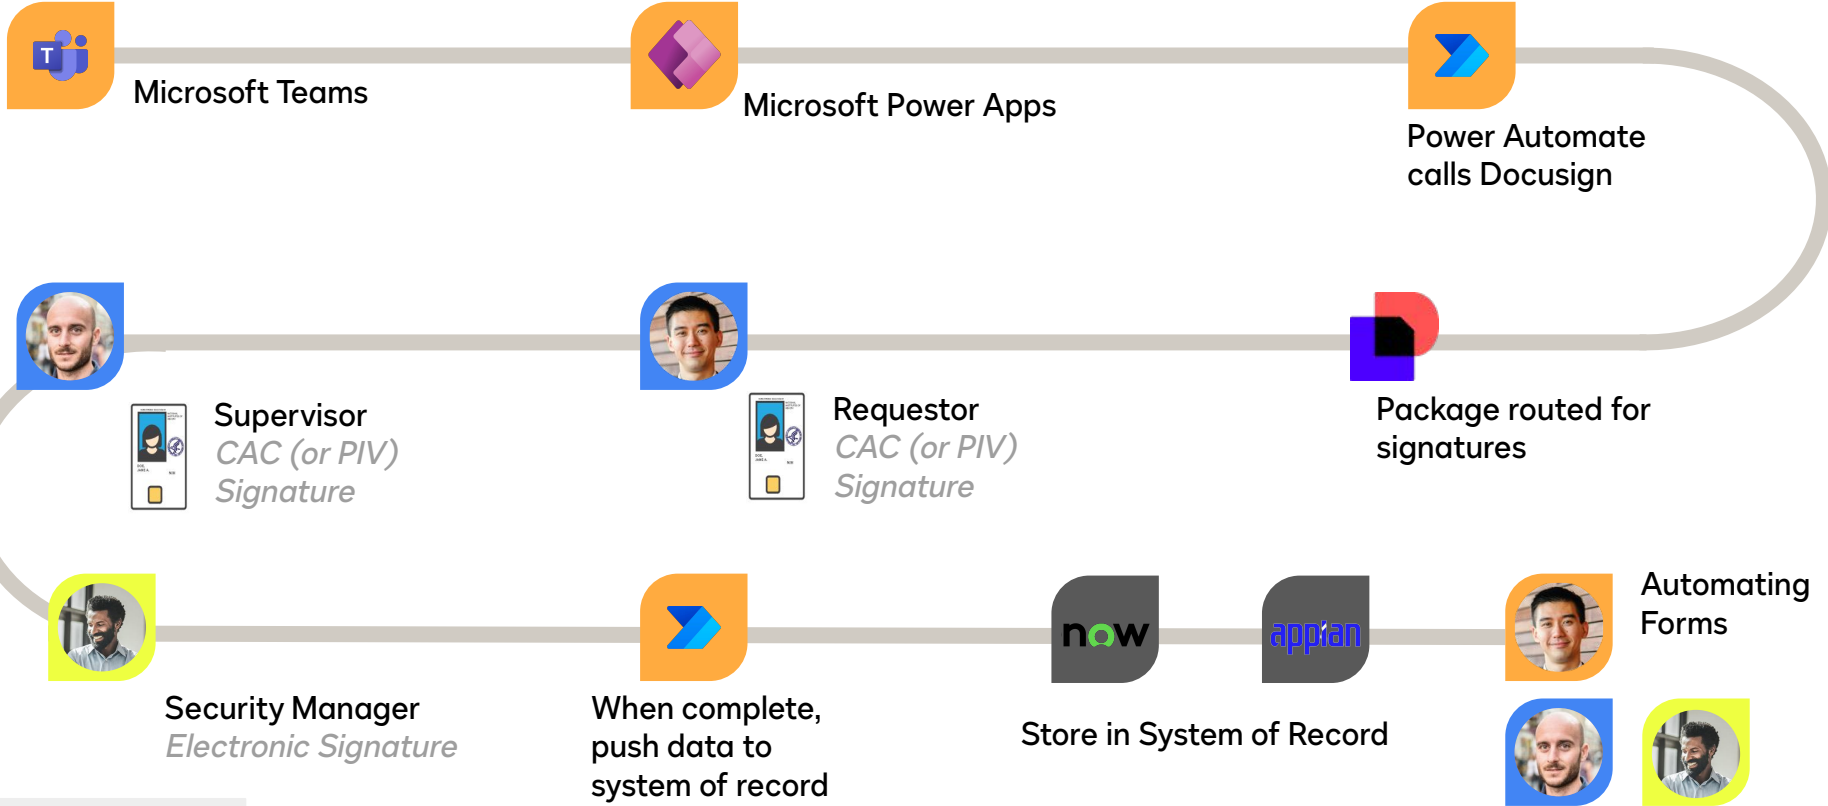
Microsoft Teams

Microsoft Power Apps

Power Automate calls Docusign

Supervisor
CAC (or PIV) Signature

Requestor
CAC (or PIV) Signature

Package routed for signatures

Security Manager
Electronic Signature

When complete, push data to system of record

now

appian

Store in System of Record

Automating Forms